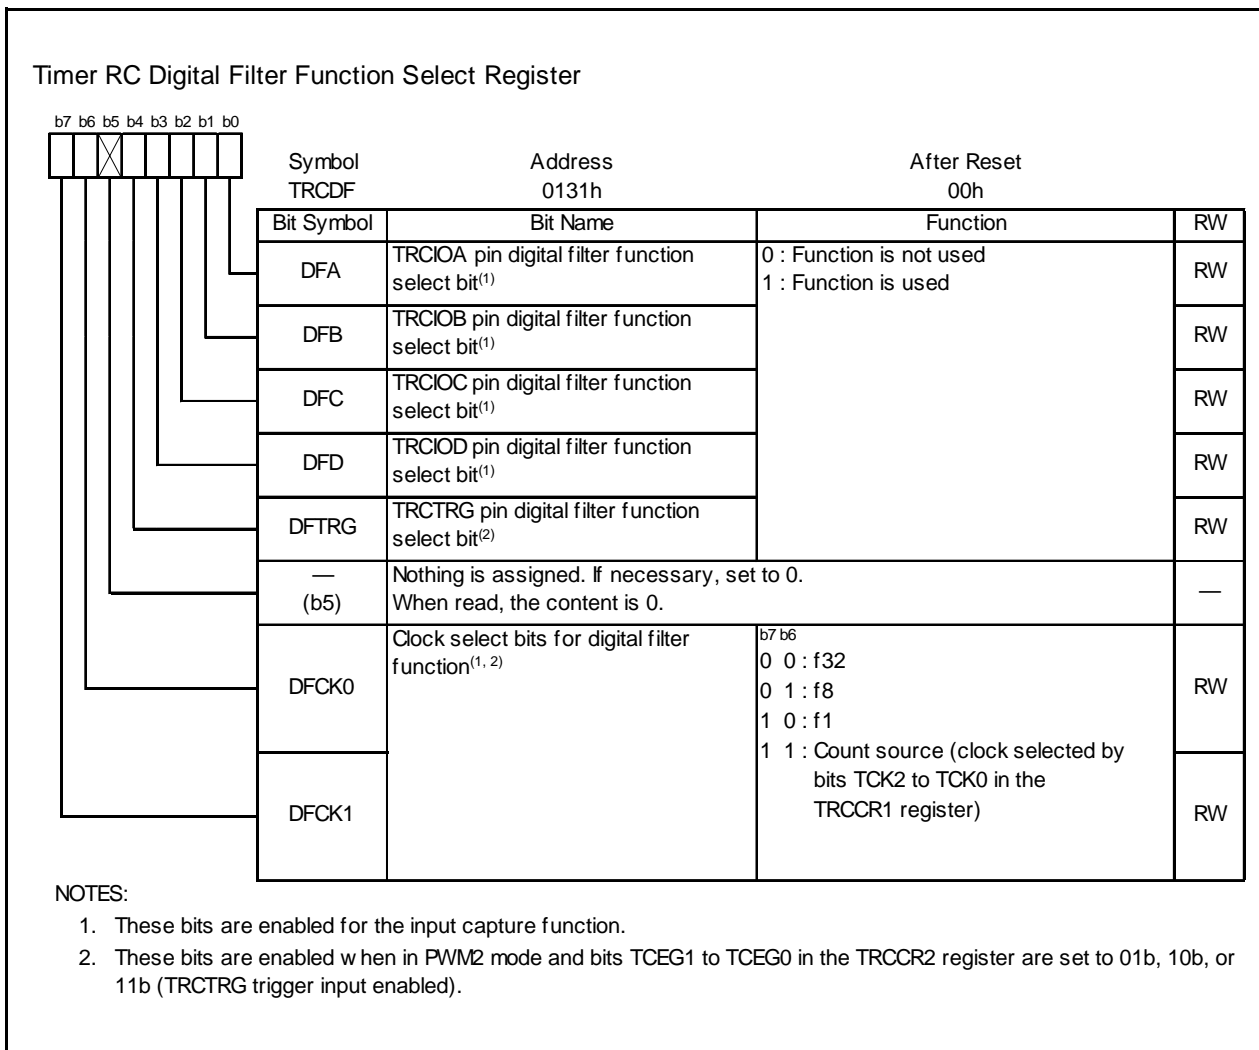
Timer RC Digital Filter Function Select Register

b7 b6 b5 b4 b3 b2 b1 b0

| Symbol | Address | After Reset |
|---|---|---|
| TRCDF | 0131h | 00h |

| Bit Symbol | Bit Name | Function | RW |
|---|---|---|---|
| DFA | TRCIOA pin digital filter function select bit$^{(1)}$ | 0 : Function is not used<br>1 : Function is used | RW |
| DFB | TRCIOB pin digital filter function select bit$^{(1)}$ | | RW |
| DFC | TRCIOC pin digital filter function select bit$^{(1)}$ | | RW |
| DFD | TRCIOD pin digital filter function select bit$^{(1)}$ | | RW |
| DFTRG | TRCTRG pin digital filter function select bit$^{(2)}$ | | RW |
| — (b5) | Nothing is assigned. If necessary, set to 0. When read, the content is 0. | | — |
| DFCK0 | Clock select bits for digital filter function$^{(1, 2)}$ | b7 b6<br>0 0 : f32<br>0 1 : f8<br>1 0 : f1<br>1 1 : Count source (clock selected by bits TCK2 to TCK0 in the TRCCR1 register) | RW |
| DFCK1 | | | RW |

NOTES:
1. These bits are enabled for the input capture function.
2. These bits are enabled w hen in PWM2 mode and bits TCEG1 to TCEG0 in the TRCCR2 register are set to 01b, 10b, or 11b (TRCTRG trigger input enabled).